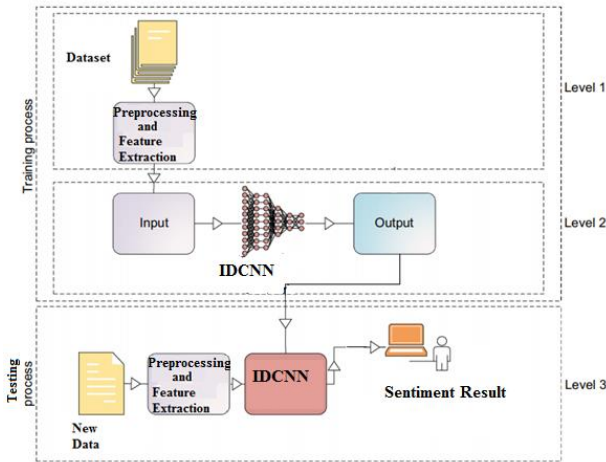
Training process

Dataset

Preprocessing and Feature Extraction

Level 1

Input

Output

IDCNN

Level 2

Testing process

Preprocessing and Feature Extraction

IDCNN

Sentiment Result

New Data

Level 3